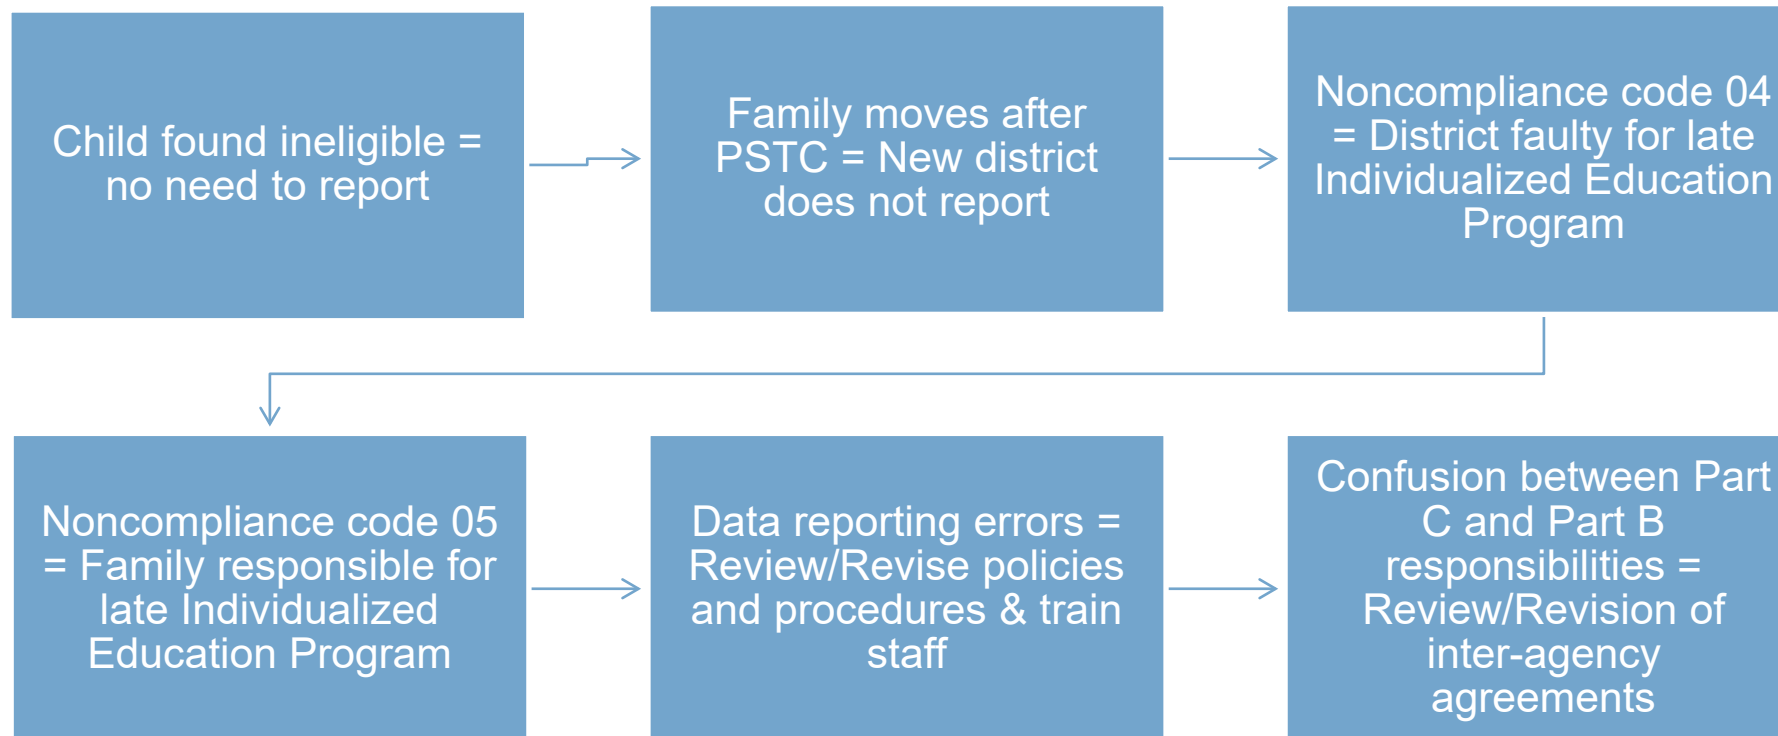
Child found ineligible = no need to report

Family moves after PSTC = New district does not report

Noncompliance code 04 = District faulty for late Individualized Education Program

Noncompliance code 05 = Family responsible for late Individualized Education Program

Data reporting errors = Review/Revise policies and procedures & train staff

Confusion between Part C and Part B responsibilities = Review/Revision of inter-agency agreements